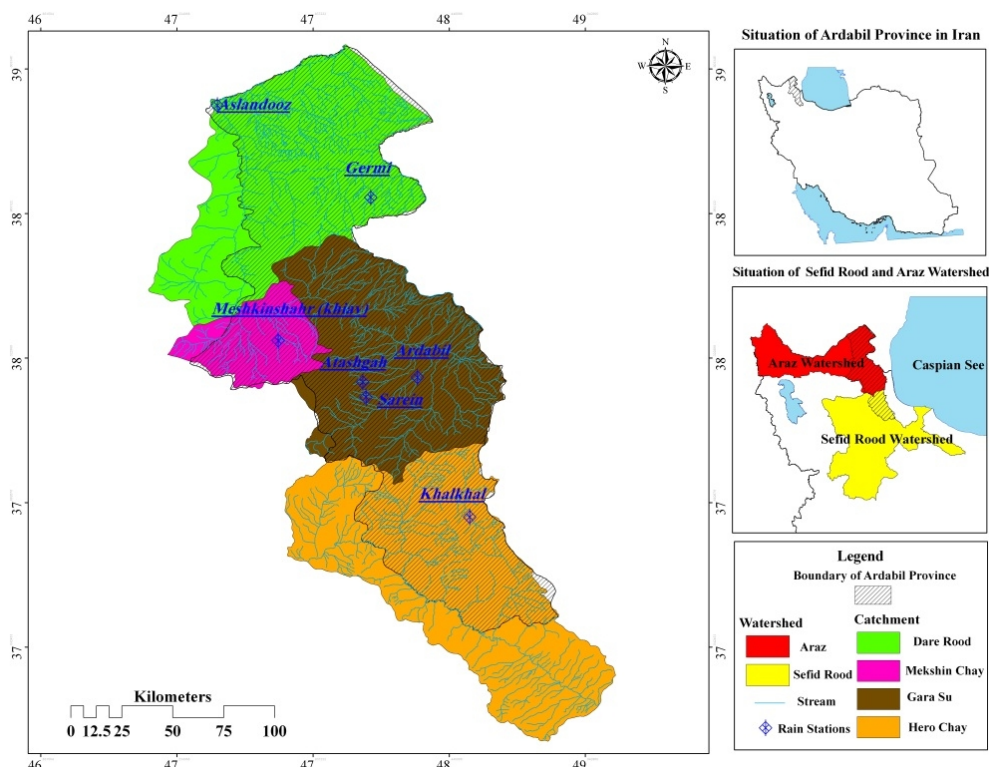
46 47 47 48 48 49

39 38 38 37 37

N
W E
S

Aslandooz

Germi

Meshkinshahr (khiav)

Atashgah

Ardabil

Sarein

Khalkhal

Kilometers
0 12.5 25 50 75 100

46 47 47 48 49

Situation of Ardabil Province in Iran

39 38

Situation of Sefid Rood and Araz Watershed

Araz Watershed

Caspian See

Sefid Rood Watershed

38 37 37

Legend
Boundary of Ardabil Province

Watershed
Araz
Sefid Rood
Stream
Rain Stations

Catchment
Dare Rood
Mekshin Chay
Gara Su
Hero Chay